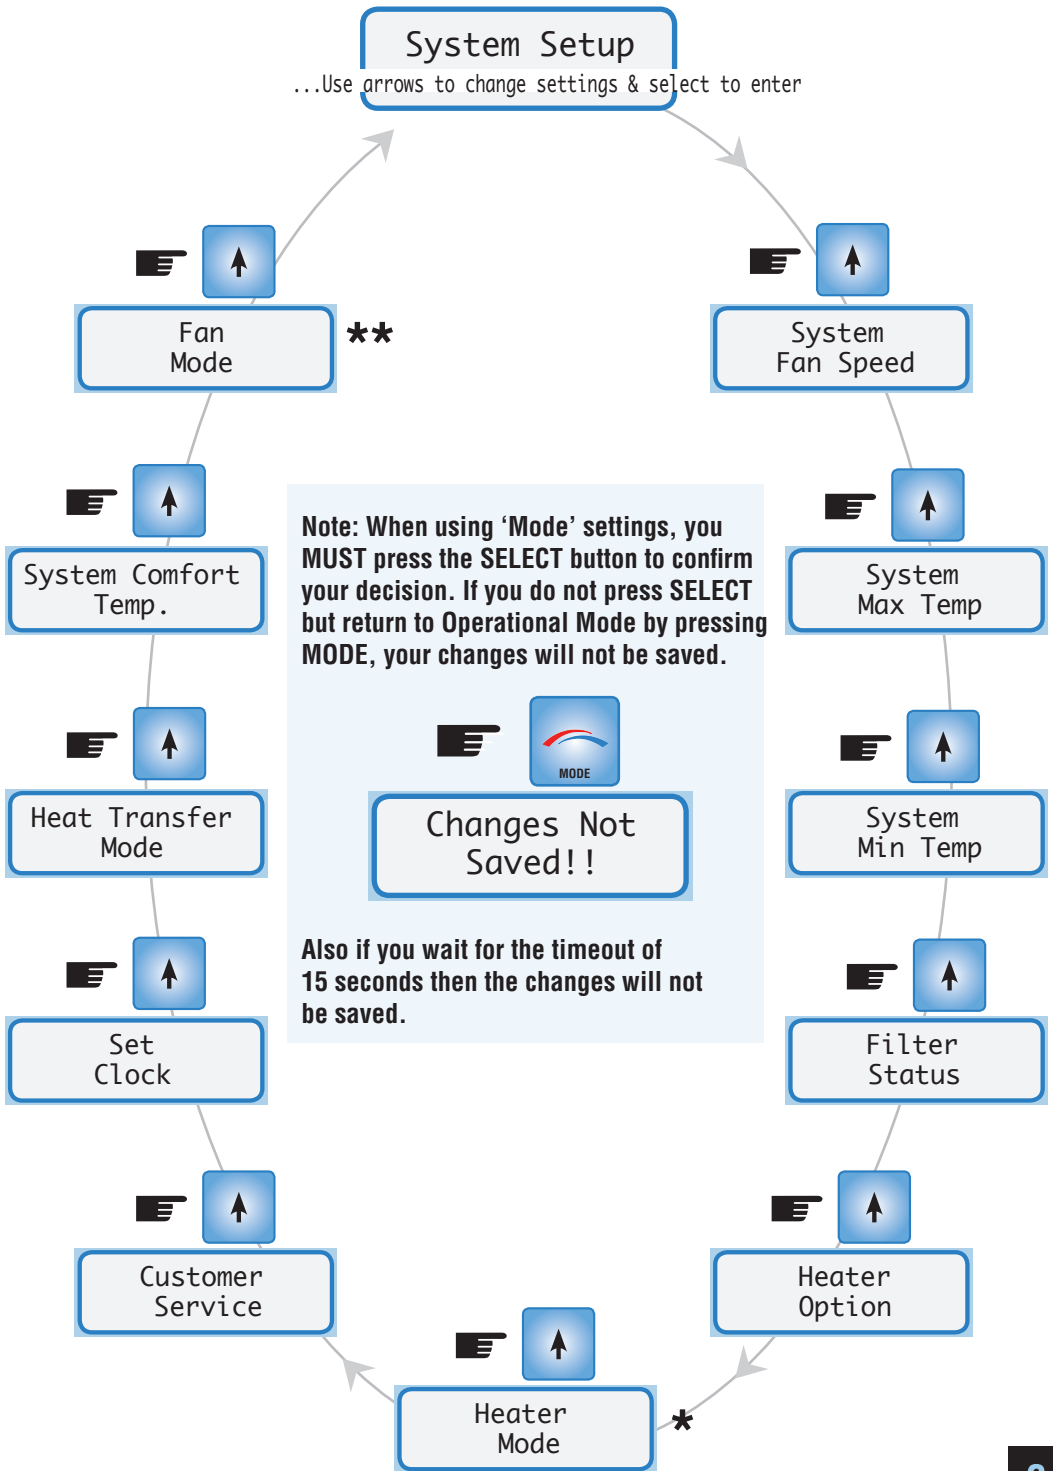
System Setup
...Use arrows to change settings & select to enter

System Fan Speed

System Max Temp

System Min Temp

Filter Status

Heater Option

Heater Mode

*

Customer Service

Set Clock

Heat Transfer Mode

System Comfort Temp.

Fan Mode

**

Note: When using ‘Mode’ settings, you MUST press the SELECT button to confirm your decision. If you do not press SELECT but return to Operational Mode by pressing MODE, your changes will not be saved.

MODE

Changes Not Saved!!

Also if you wait for the timeout of 15 seconds then the changes will not be saved.